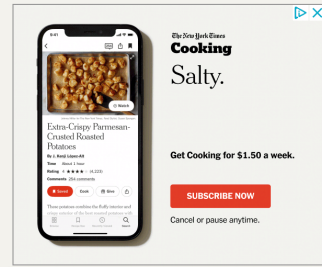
9:41

Watch

Extra-Crispy Parmesan-Crusted Roasted Potatoes

By J. Kenji López-Alt

Time About 1 hour

Rating 4 ★★★★☆ (4,223)

Comments 254 comments

Saved

Cook

Give

The New York Times
Cooking

Salty.

Get Cooking for $1.50 a week.

SUBSCRIBE NOW

Cancel or pause anytime.